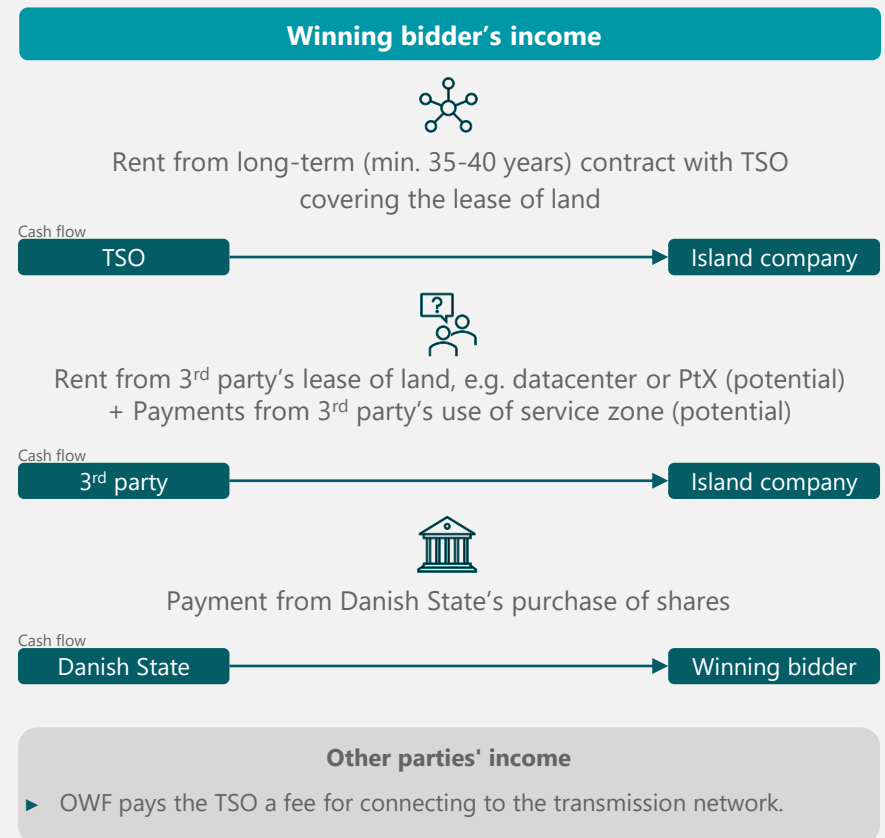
Winning bidder’s income

Rent from long-term (min. 35-40 years) contract with TSO covering the lease of land

Cash flow

TSO

Island company

?

Rent from 3rd party’s lease of land, e.g. datacenter or PtX (potential) + Payments from 3rd party’s use of service zone (potential)

Cash flow

3rd party

Island company

Payment from Danish State’s purchase of shares

Cash flow

Danish State

Winning bidder

Other parties' income

► OWF pays the TSO a fee for connecting to the transmission network.